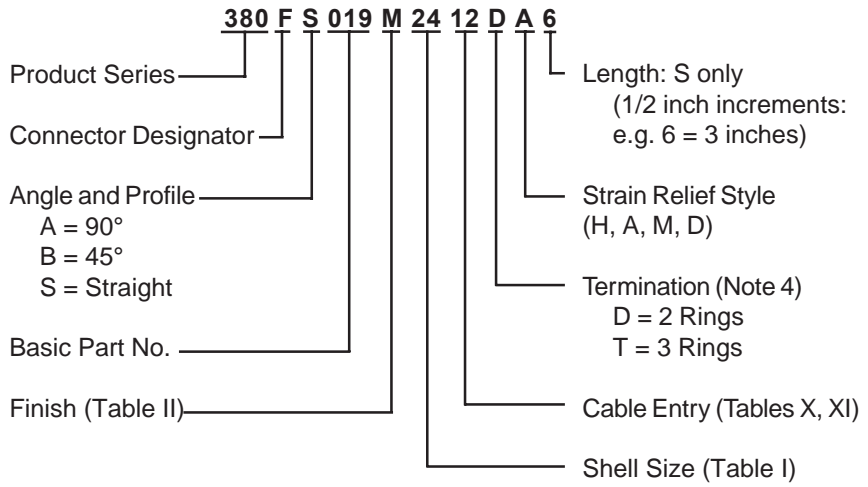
380 F S 019 M 24 12 D A 6

Product Series

Connector Designator

Angle and Profile
A = 90°
B = 45°
S = Straight

Basic Part No.

Finish (Table II)

Length: S only
(1/2 inch increments:
e.g. 6 = 3 inches)

Strain Relief Style
(H, A, M, D)

Termination (Note 4)
D = 2 Rings
T = 3 Rings

Cable Entry (Tables X, XI)

Shell Size (Table I)